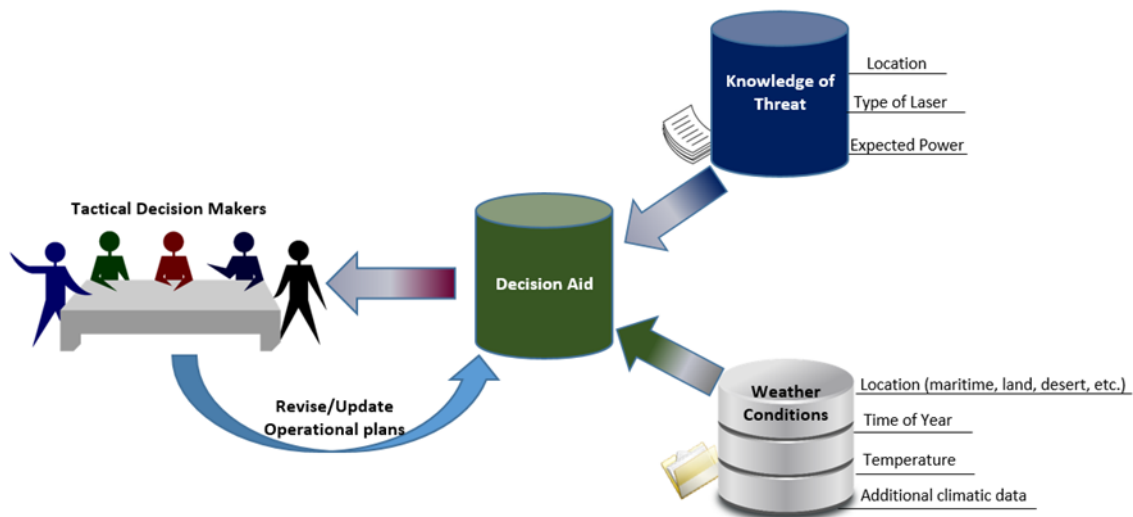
Knowledge of Threat

Location

Type of Laser

Expected Power

Tactical Decision Makers

Decision Aid

Revise/Update Operational plans

Weather Conditions

Location (maritime, land, desert, etc.)

Time of Year

Temperature

Additional climatic data